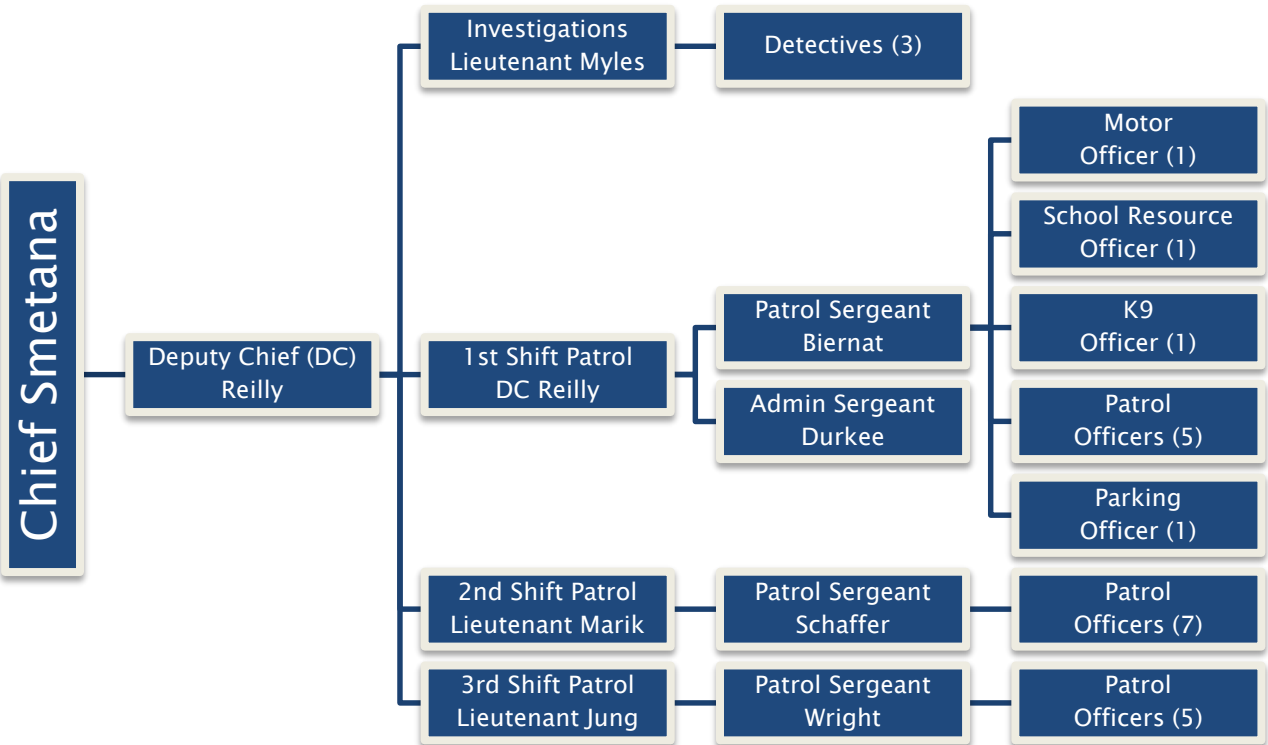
Chief Smetana

Deputy Chief (DC) Reilly

Investigations Lieutenant Myles

Detectives (3)

1st Shift Patrol DC Reilly

Patrol Sergeant Biernat

Admin Sergeant Durkee

Motor Officer (1)

School Resource Officer (1)

K9 Officer (1)

Patrol Officers (5)

Parking Officer (1)

2nd Shift Patrol Lieutenant Marik

Patrol Sergeant Schaffer

Patrol Officers (7)

3rd Shift Patrol Lieutenant Jung

Patrol Sergeant Wright

Patrol Officers (5)